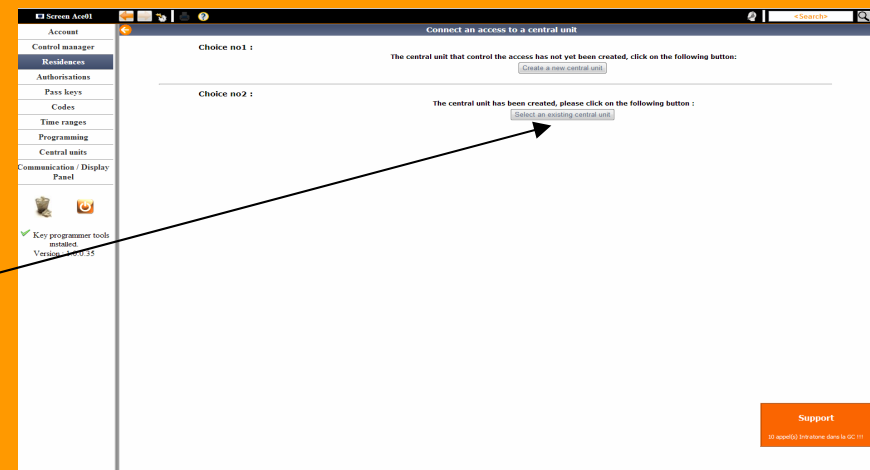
Screen Ace01

Account
Control manager
Residences
Authorisations
Pass keys
Codes
Time ranges
Programming
Central units
Communication / Display Panel

Key programmer tools installed.
Version : 1.0.0.35

<Search>

Connect an access to a central unit

Choice no1 :
The central unit that control the access has not yet been created, click on the following button:
Create a new central unit

Choice no2 :
The central unit has been created, please click on the following button :
Select an existing central unit

Support
10 appel(s) Intratone dans la GC !!!